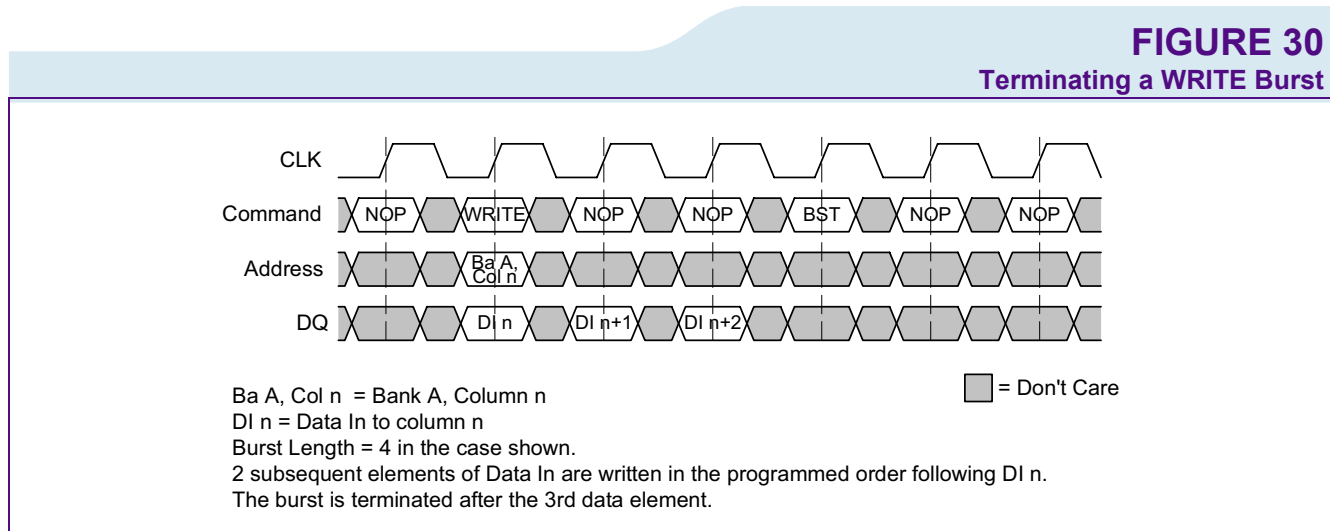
FIGURE 30
Terminating a WRITE Burst

CLK

Command NOP WRITE NOP NOP BST NOP NOP

Address Ba A, Col n

DQ DI n DI n+1 DI n+2

= Don't Care

Ba A, Col n = Bank A, Column n
DI n = Data In to column n
Burst Length = 4 in the case shown.
2 subsequent elements of Data In are written in the programmed order following DI n.
The burst is terminated after the 3rd data element.